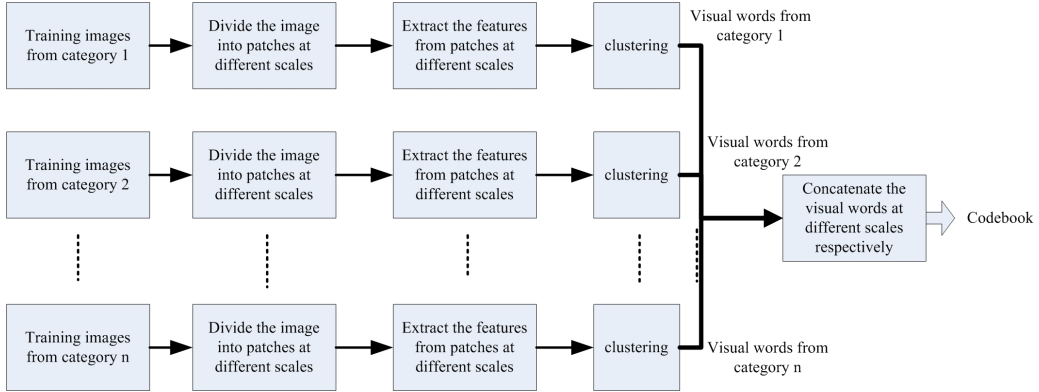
Training images from category 1

Divide the image into patches at different scales

Extract the features from patches at different scales

clustering

Visual words from category 1

Training images from category 2

Divide the image into patches at different scales

Extract the features from patches at different scales

clustering

Visual words from category 2

Concatenate the visual words at different scales respectively

Codebook

Training images from category n

Divide the image into patches at different scales

Extract the features from patches at different scales

clustering

Visual words from category n